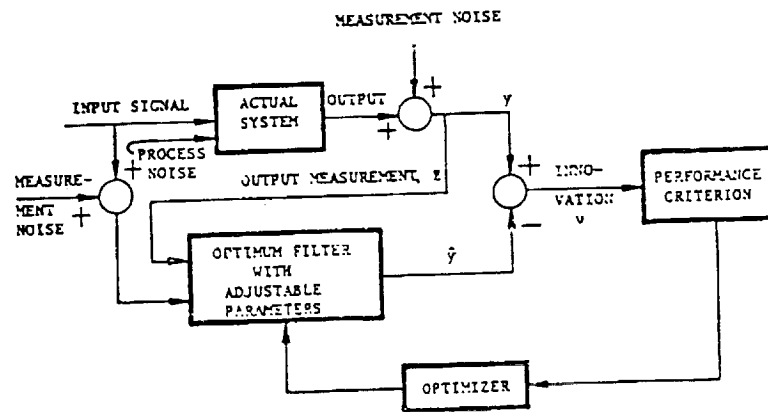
MEASUREMENT NOISE

+

INPUT SIGNAL

ACTUAL SYSTEM

OUTPUT

+

y

+ PROCESS NOISE

MEASURE-MENT NOISE

+

OUTPUT MEASUREMENT, z

+

INNO-VATION

ν

PERFORMANCE CRITERION

−

OPTIMUM FILTER WITH ADJUSTABLE PARAMETERS

$\hat{y}$

OPTIMIZER